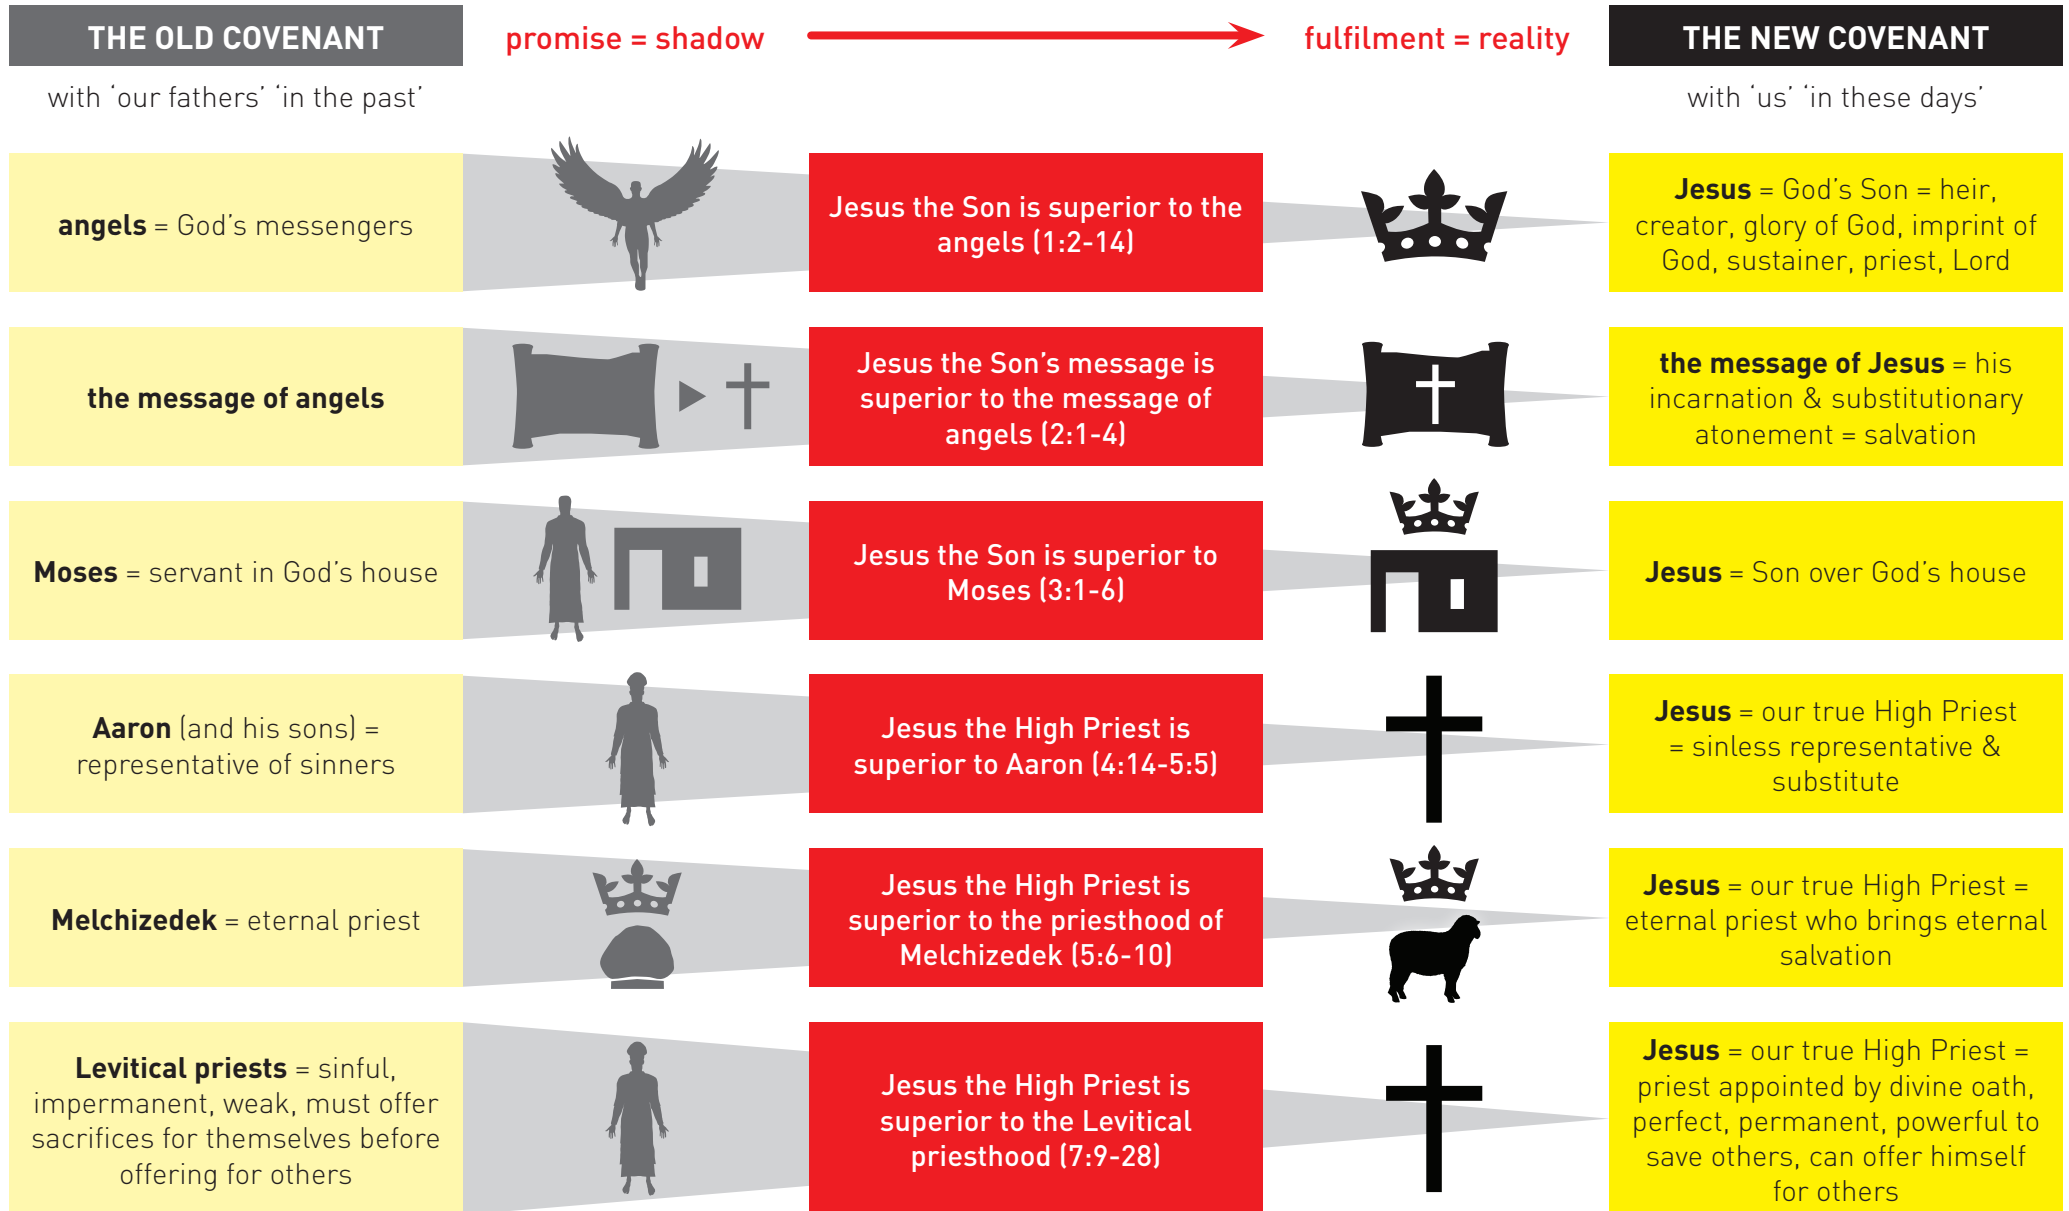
THE OLD COVENANT

with ‘our fathers’ ‘in the past’

promise = shadow

fulfilment = reality

THE NEW COVENANT

with ‘us’ ‘in these days’

**angels** = God’s messengers

Jesus the Son is superior to the angels (1:2-14)

**Jesus** = God’s Son = heir, creator, glory of God, imprint of God, sustainer, priest, Lord

**the message of angels**

Jesus the Son’s message is superior to the message of angels (2:1-4)

**the message of Jesus** = his incarnation & substitutionary atonement = salvation

**Moses** = servant in God’s house

Jesus the Son is superior to Moses (3:1-6)

**Jesus** = Son over God’s house

**Aaron** (and his sons) = representative of sinners

Jesus the High Priest is superior to Aaron (4:14-5:5)

**Jesus** = our true High Priest = sinless representative & substitute

**Melchizedek** = eternal priest

Jesus the High Priest is superior to the priesthood of Melchizedek (5:6-10)

**Jesus** = our true High Priest = eternal priest who brings eternal salvation

**Levitical priests** = sinful, impermanent, weak, must offer sacrifices for themselves before offering for others

Jesus the High Priest is superior to the Levitical priesthood (7:9-28)

**Jesus** = our true High Priest = priest appointed by divine oath, perfect, permanent, powerful to save others, can offer himself for others